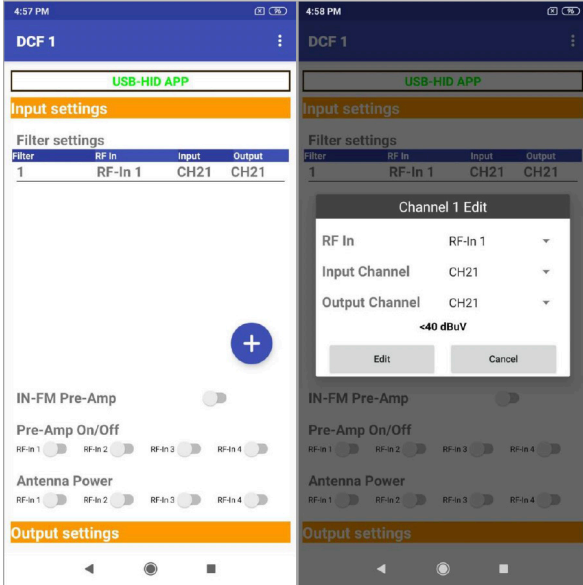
4:57 PM

DCF 1

USB-HID APP

Input settings

Filter settings

| Filter | RF In | Input | Output |
|---|---|---|---|
| 1 | RF-In 1 | CH21 | CH21 |

+

IN-FM Pre-Amp

Pre-Amp On/Off

RF-In 1 RF-In 2 RF-In 3 RF-In 4

Antenna Power

RF-In 1 RF-In 2 RF-In 3 RF-In 4

Output settings

4:58 PM

DCF 1

USB-HID APP

Input settings

Filter settings

| Filter | RF In | Input | Output |
|---|---|---|---|
| 1 | RF-In 1 | CH21 | CH21 |

Channel 1 Edit

RF In RF-In 1

Input Channel CH21

Output Channel CH21

<40 dBuV

Edit Cancel

IN-FM Pre-Amp

Pre-Amp On/Off

RF-In 1 RF-In 2 RF-In 3 RF-In 4

Antenna Power

RF-In 1 RF-In 2 RF-In 3 RF-In 4

Output settings